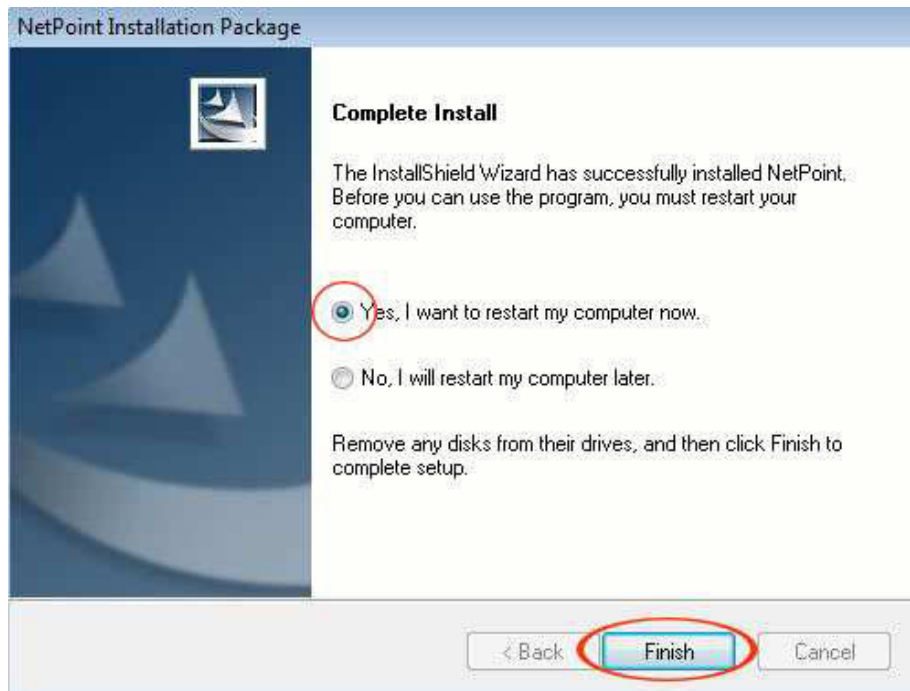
NetPoint Installation Package

Complete Install

The InstallShield Wizard has successfully installed NetPoint. Before you can use the program, you must restart your computer.

Yes, I want to restart my computer now.

No, I will restart my computer later.

Remove any disks from their drives, and then click Finish to complete setup.

< Back

Finish

Cancel